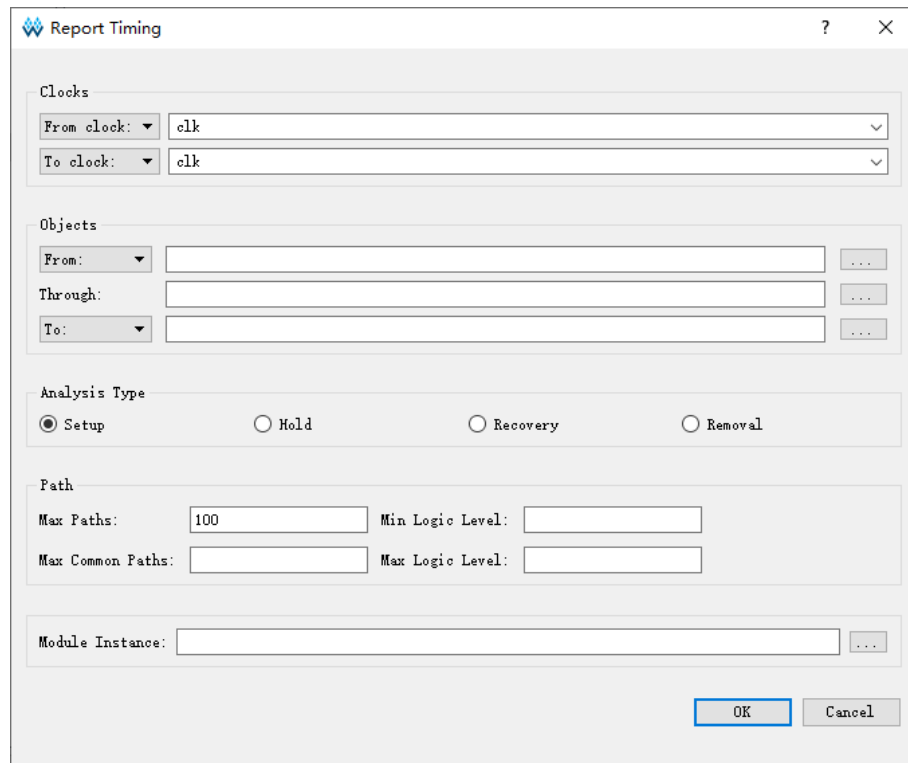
Report Timing ? ×

Clocks

From clock: ▾ clk

To clock: ▾ clk

Objects

From: ▾ ...

Through: ...

To: ▾ ...

Analysis Type

Setup Hold Recovery Removal

Path

Max Paths: 100 Min Logic Level:

Max Common Paths: Max Logic Level:

Module Instance: ...

OK Cancel